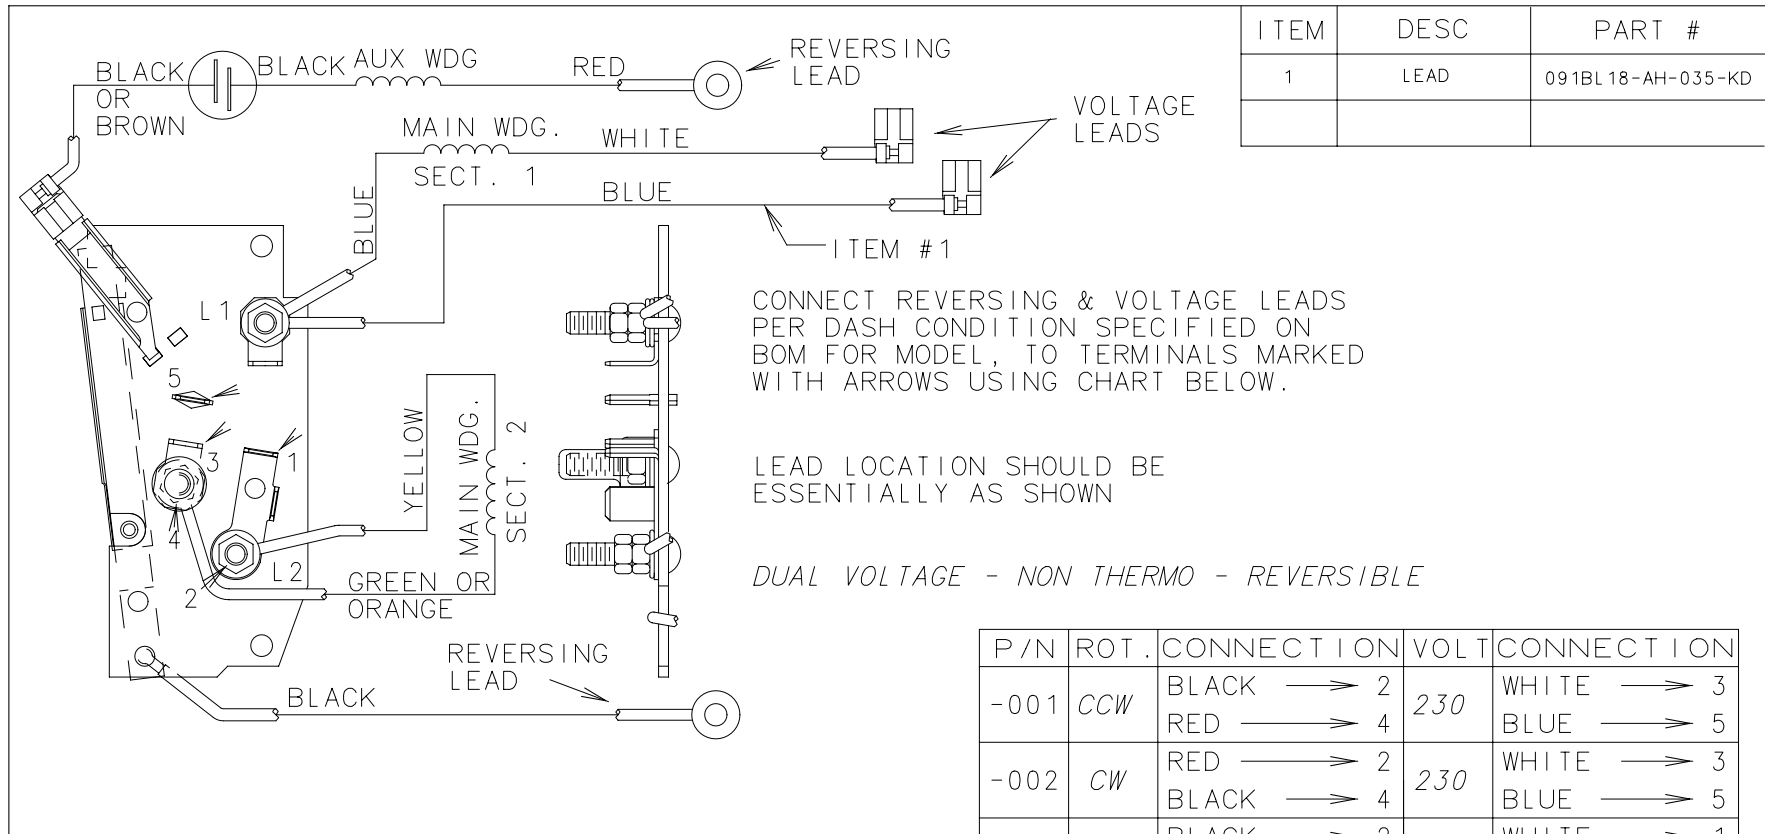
| ITEM | DESC | PART # |
|---|---|---|
| 1 | LEAD | 091BL18-AH-035-KD |
| | | |

BLACK OR BROWN
BLACK AUX WDG
RED
REVERSING LEAD
MAIN WDG. SECT. 1
WHITE
VOLTAGE LEADS
BLUE
BLUE
ITEM #1
L1
5
3
1
4
2
L2
YELLOW
MAIN WDG. SECT. 2
GREEN OR ORANGE
REVERSING LEAD
BLACK

CONNECT REVERSING & VOLTAGE LEADS PER DASH CONDITION SPECIFIED ON BOM FOR MODEL, TO TERMINALS MARKED WITH ARROWS USING CHART BELOW.

LEAD LOCATION SHOULD BE ESSENTIALLY AS SHOWN

DUAL VOLTAGE - NON THERMO - REVERSIBLE

| P/N | ROT. | CONNECTION | VOLT | CONNECTION |
|---|---|---|---|---|
| -001 | CCW | BLACK → 2<br>RED → 4 | 230 | WHITE → 3<br>BLUE → 5 |
| -002 | CW | RED → 2<br>BLACK → 4 | 230 | WHITE → 3<br>BLUE → 5 |
| | | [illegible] | | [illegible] |